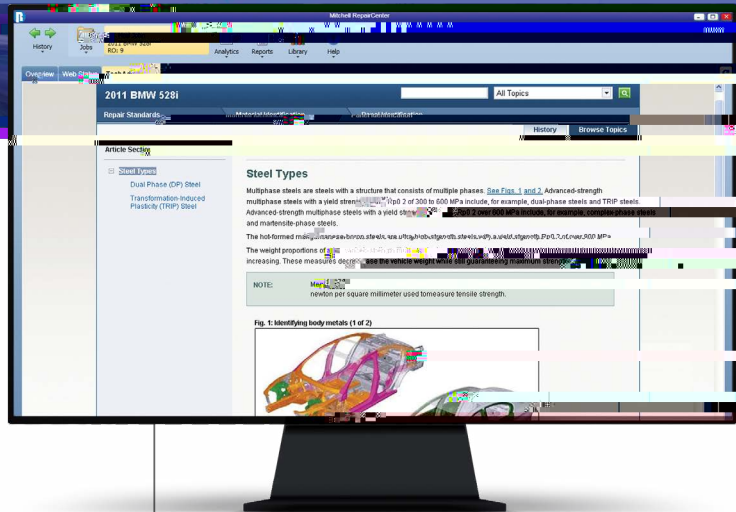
Mitchell RepairCenter

History
Jobs
2011 BMW 528i
RO: 9
Analytics
Reports
Library
Help

Overview
Web Sta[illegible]

2011 BMW 528i
All Topics

Repair Standards
Material Identification
Part Identification

History
Browse Topics

Article Section

Steel Types
Dual Phase (DP) Steel
Transformation-Induced Plasticity (TRIP) Steel

Steel Types

Multiphase steels are steels with a structure that consists of multiple phases. See Figs. 1 and 2. Advanced-strength multiphase steels with a yield stren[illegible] Rp0 2 of 300 to 600 MPa include, for example, dual-phase steels and TRIP steels. Advanced-strength multiphase steels with a yield st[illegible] Rp0 2 over 600 MPa include, for example, complex-phase steels and martensite-phase steels.

The hot-formed man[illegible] boron steels are ultra-high-strength steels with a yield strength Rp0 2 of over 900 MPa.

The weight proportions of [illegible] increasing. These measures decre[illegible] ase the vehicle's weight while still guaranteeing maximum strength.

NOTE: Meg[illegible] newton per square millimeter used to measure tensile strength.

Fig. 1: Identifying body metals (1 of 2)